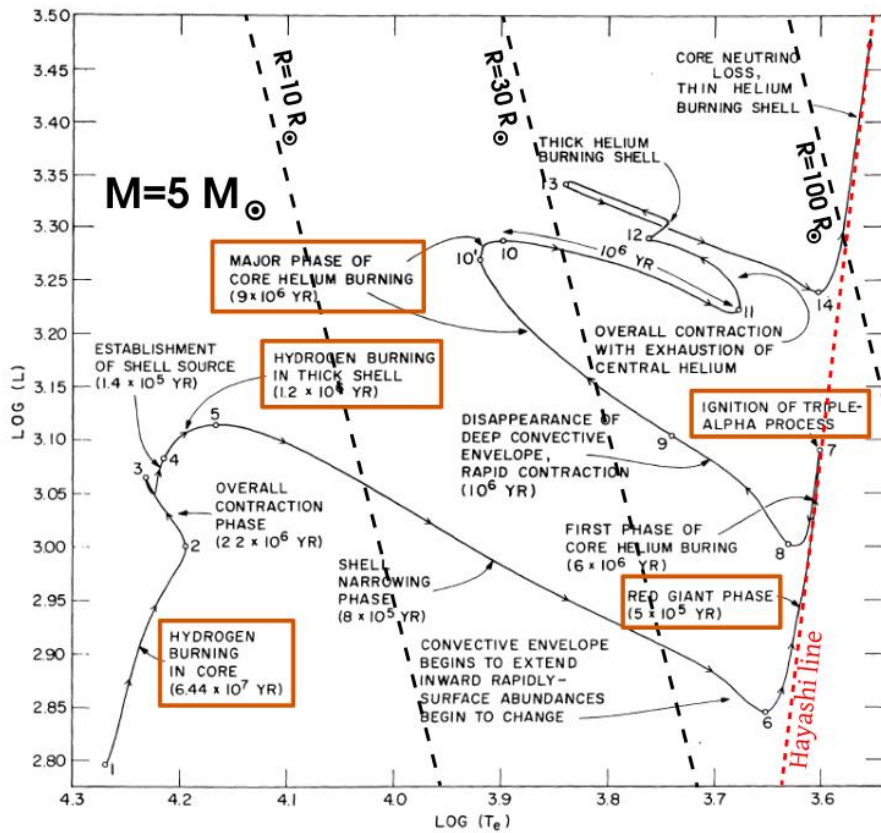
3.50
3.45
3.40
3.35
3.30
3.25
3.20
3.15
3.10
3.05
3.00
2.95
2.90
2.85
2.80

LOG (L)

$R=10\,R_\odot$

$R=30\,R_\odot$

$R=100\,R_\odot$

CORE NEUTRINO LOSS, THIN HELIUM BURNING SHELL

THICK HELIUM BURNING SHELL

$M=5\,M_\odot$

MAJOR PHASE OF CORE HELIUM BURNING ($9 \times 10^6$ YR)

$10^6$ YR

OVERALL CONTRACTION WITH EXHAUSTION OF CENTRAL HELIUM

ESTABLISHMENT OF SHELL SOURCE ($1.4 \times 10^5$ YR)

HYDROGEN BURNING IN THICK SHELL ($1.2 \times 10^6$ YR)

IGNITION OF TRIPLE-ALPHA PROCESS

DISAPPEARANCE OF DEEP CONVECTIVE ENVELOPE, RAPID CONTRACTION ($10^6$ YR)

OVERALL CONTRACTION PHASE ($2.2 \times 10^6$ YR)

FIRST PHASE OF CORE HELIUM BURING ($6 \times 10^6$ YR)

SHELL NARROWING PHASE ($8 \times 10^5$ YR)

RED GIANT PHASE ($5 \times 10^5$ YR)

HYDROGEN BURNING IN CORE ($6.44 \times 10^7$ YR)

CONVECTIVE ENVELOPE BEGINS TO EXTEND INWARD RAPIDLY-SURFACE ABUNDANCES BEGIN TO CHANGE

Hayashi line

1 2 3 4 5 6 7 8 9 10 10' 11 12 13 14

4.3 4.2 4.1 4.0 3.9 3.8 3.7 3.6

LOG ($T_e$)